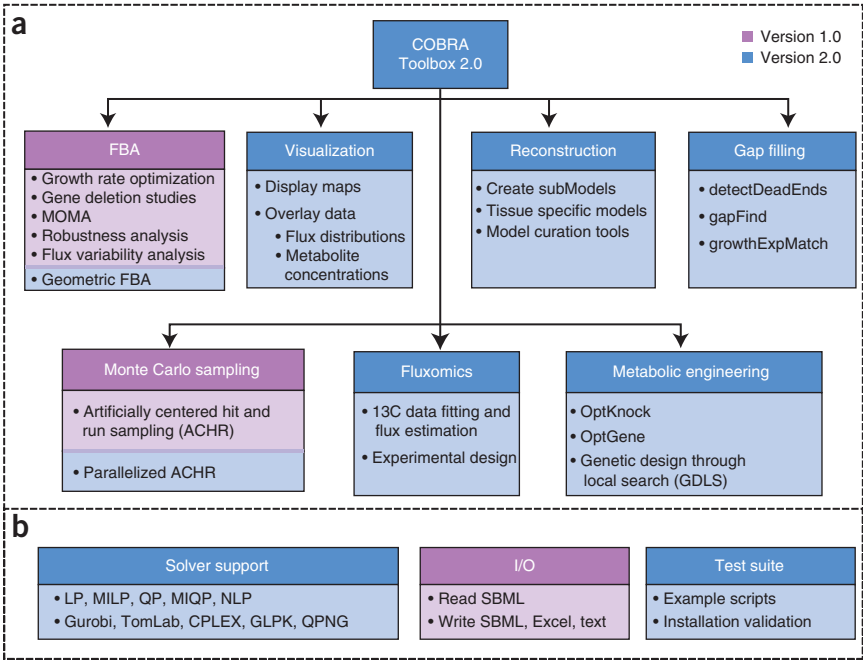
a

COBRA Toolbox 2.0

Version 1.0
Version 2.0

FBA
• Growth rate optimization
• Gene deletion studies
• MOMA
• Robustness analysis
• Flux variability analysis
• Geometric FBA

Visualization
• Display maps
• Overlay data
• Flux distributions
• Metabolite concentrations

Reconstruction
• Create subModels
• Tissue specific models
• Model curation tools

Gap filling
• detectDeadEnds
• gapFind
• growthExpMatch

Monte Carlo sampling
• Artificially centered hit and run sampling (ACHR)
• Parallelized ACHR

Fluxomics
• 13C data fitting and flux estimation
• Experimental design

Metabolic engineering
• OptKnock
• OptGene
• Genetic design through local search (GDLS)

b

Solver support
• LP, MILP, QP, MIQP, NLP
• Gurobi, TomLab, CPLEX, GLPK, QPNG

I/O
• Read SBML
• Write SBML, Excel, text

Test suite
• Example scripts
• Installation validation